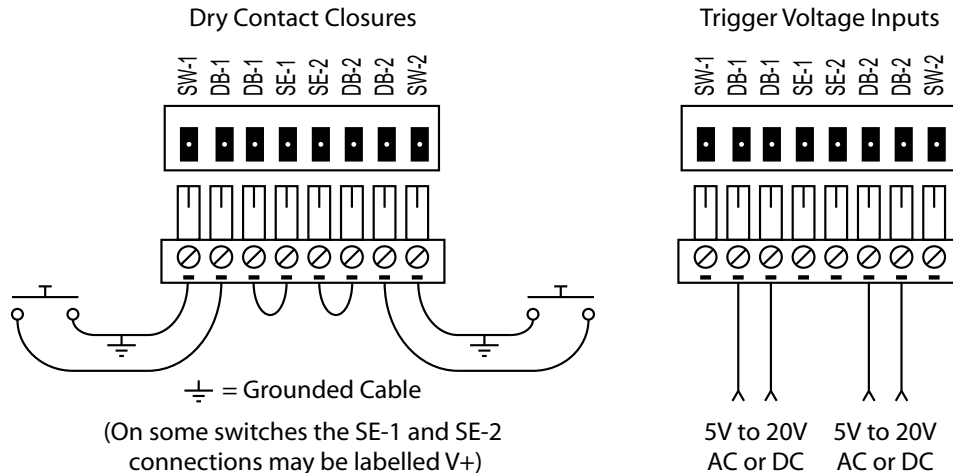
Dry Contact Closures

SW-1 DB-1 DB-1 SE-1 SE-2 DB-2 DB-2 SW-2

= Grounded Cable

(On some switches the SE-1 and SE-2 connections may be labelled V+)

Trigger Voltage Inputs

SW-1 DB-1 DB-1 SE-1 SE-2 DB-2 DB-2 SW-2

5V to 20V AC or DC

5V to 20V AC or DC